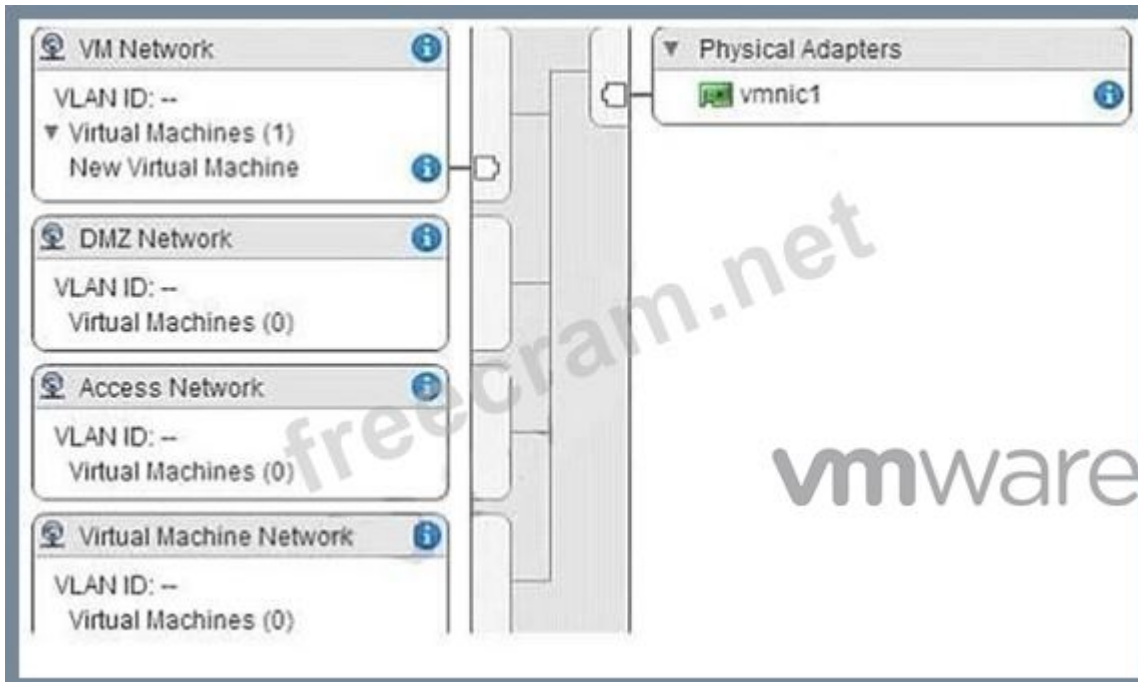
VM Network
VLAN ID: --
▼ Virtual Machines (1)
New Virtual Machine

DMZ Network
VLAN ID: --
Virtual Machines (0)

Access Network
VLAN ID: --
Virtual Machines (0)

Virtual Machine Network
VLAN ID: --
Virtual Machines (0)

▼ Physical Adapters
vmnic1

freecram.net

vmware